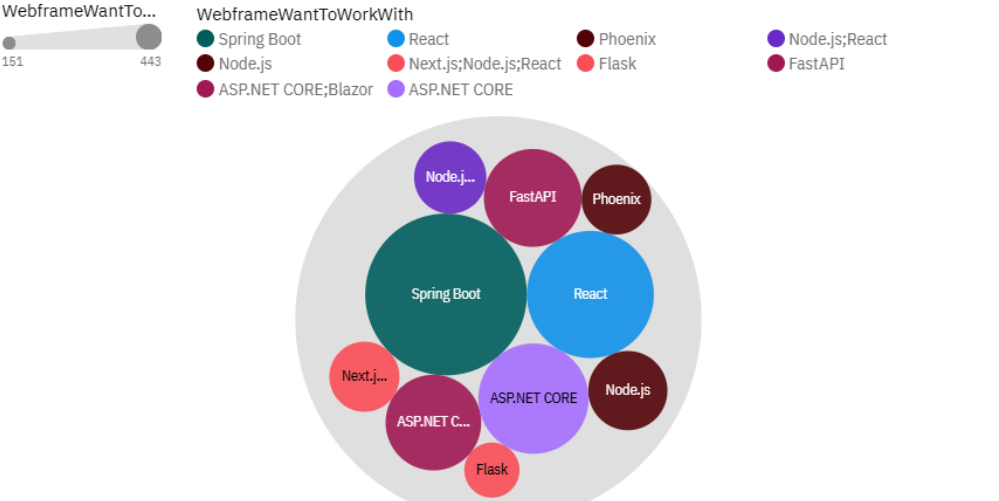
WebframeWantTo...

151 443

WebframeWantToWorkWith

Spring Boot
React
Phoenix
Node.js;React
Node.js
Next.js;Node.js;React
Flask
FastAPI
ASP.NET CORE;Blazor
ASP.NET CORE

Node.j...
FastAPI
Phoenix
Spring Boot
React
Next.j...
ASP.NET CORE
Node.js
ASP.NET C...
Flask